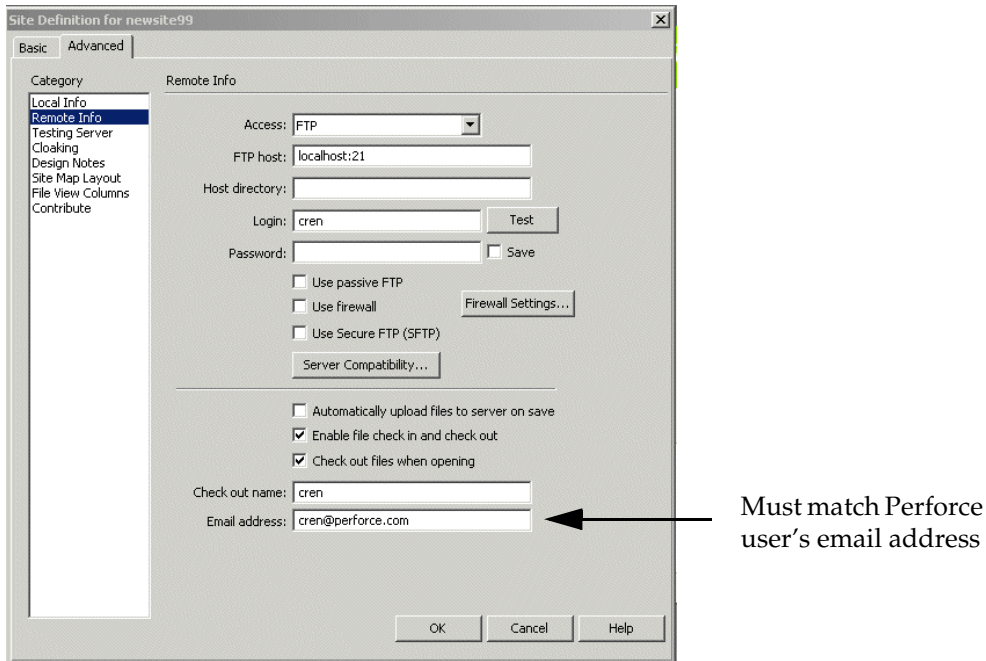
Site Definition for newsite99

Basic Advanced

Category
Local Info
Remote Info
Testing Server
Cloaking
Design Notes
Site Map Layout
File View Columns
Contribute

Remote Info

Access: FTP
FTP host: localhost:21
Host directory:
Login: cren
Test
Password:
Save
Use passive FTP
Use firewall
Firewall Settings...
Use Secure FTP (SFTP)
Server Compatibility...

Automatically upload files to server on save
Enable file check in and check out
Check out files when opening
Check out name: cren
Email address: cren@perforce.com

OK Cancel Help

Must match Perforce user's email address